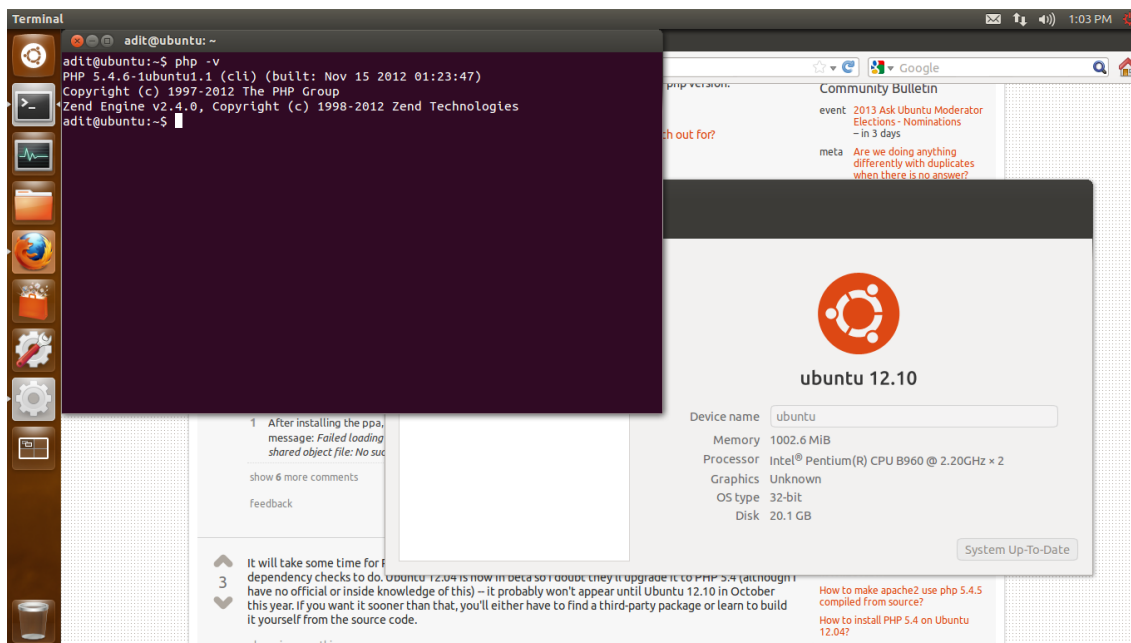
Terminal

1:03 PM

adit@ubuntu: ~

adit@ubuntu:~$ php -v
PHP 5.4.6-1ubuntu1.1 (cli) (built: Nov 15 2012 01:23:47)
Copyright (c) 1997-2012 The PHP Group
Zend Engine v2.4.0, Copyright (c) 1998-2012 Zend Technologies
adit@ubuntu:~$

Google

php version.

Community Bulletin

event 2013 Ask Ubuntu Moderator Elections - Nominations – in 3 days

meta Are we doing anything differently with duplicates when there is no answer?

th out for?

ubuntu 12.10

| Device name | ubuntu |
|---|---|
| Memory | 1002.6 MiB |
| Processor | Intel® Pentium(R) CPU B960 @ 2.20GHz × 2 |
| Graphics | Unknown |
| OS type | 32-bit |
| Disk | 20.1 GB |

System Up-To-Date

1 After installing the ppa, message: Failed loading shared object file: No suc

show 6 more comments

feedback

3

It will take some time for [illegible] dependency checks to do. Ubuntu 12.04 is now in beta so I doubt they'll upgrade it to PHP 5.4 (although I have no official or inside knowledge of this) – it probably won't appear until Ubuntu 12.10 in October this year. If you want it sooner than that, you'll either have to find a third-party package or learn to build it yourself from the source code.

How to make apache2 use php 5.4.5 compiled from source?

How to install PHP 5.4 on Ubuntu 12.04?